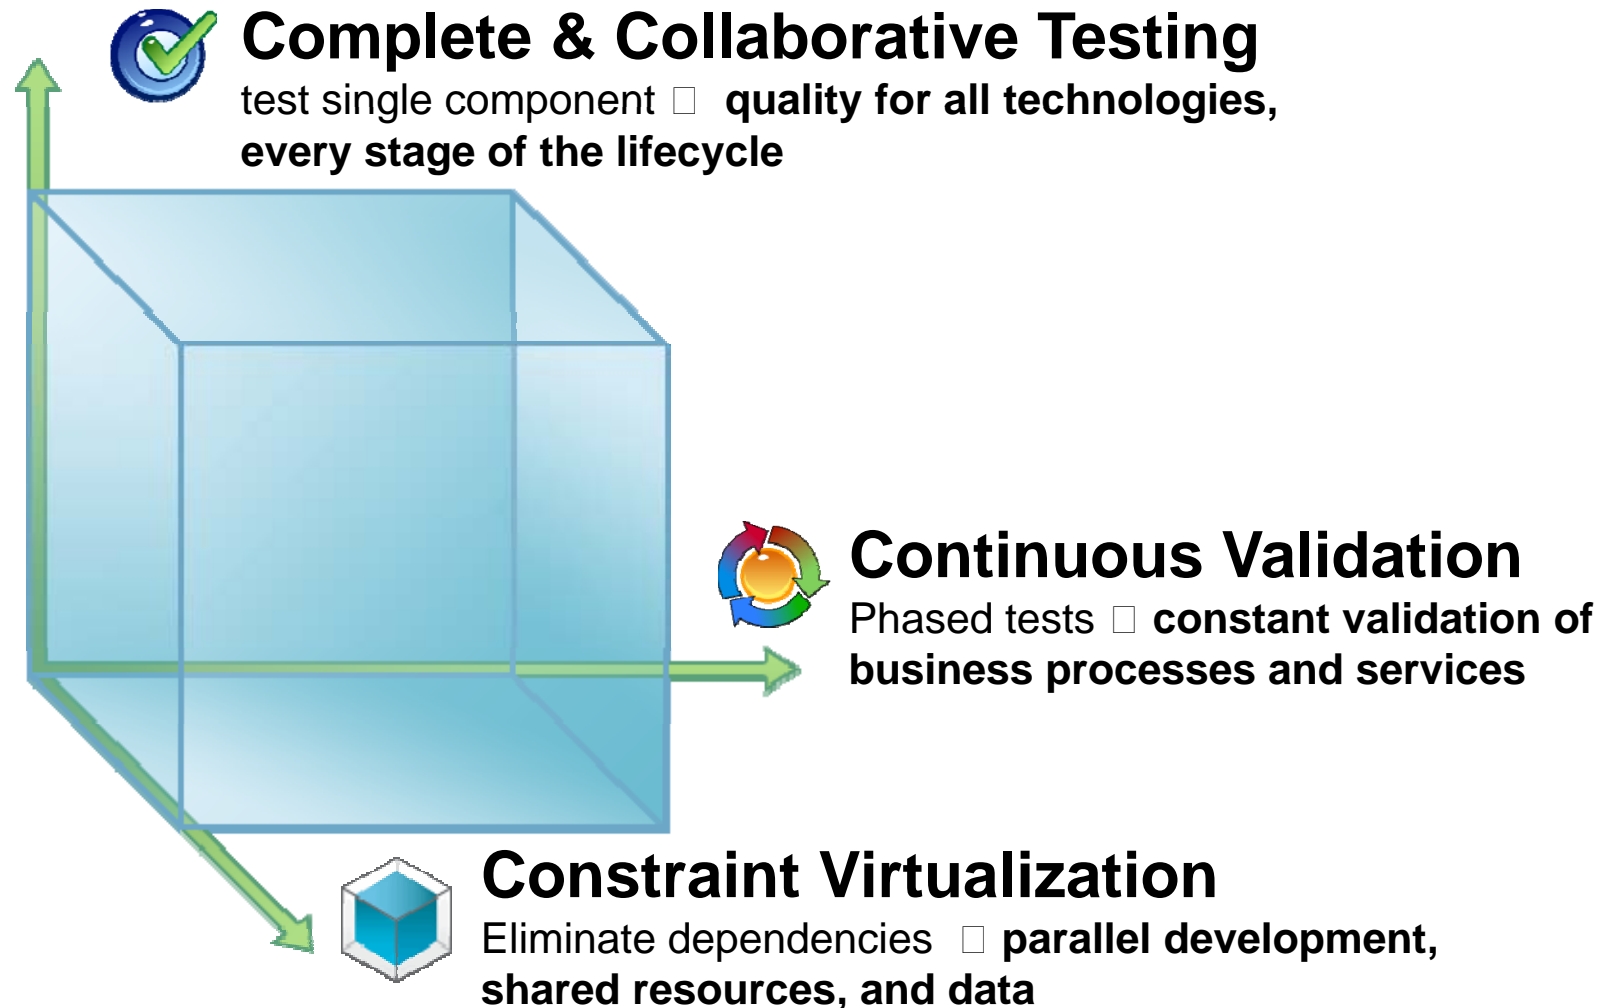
Complete & Collaborative Testing

test single component □ quality for all technologies, every stage of the lifecycle

Continuous Validation

Phased tests □ constant validation of business processes and services

Constraint Virtualization

Eliminate dependencies □ parallel development, shared resources, and data